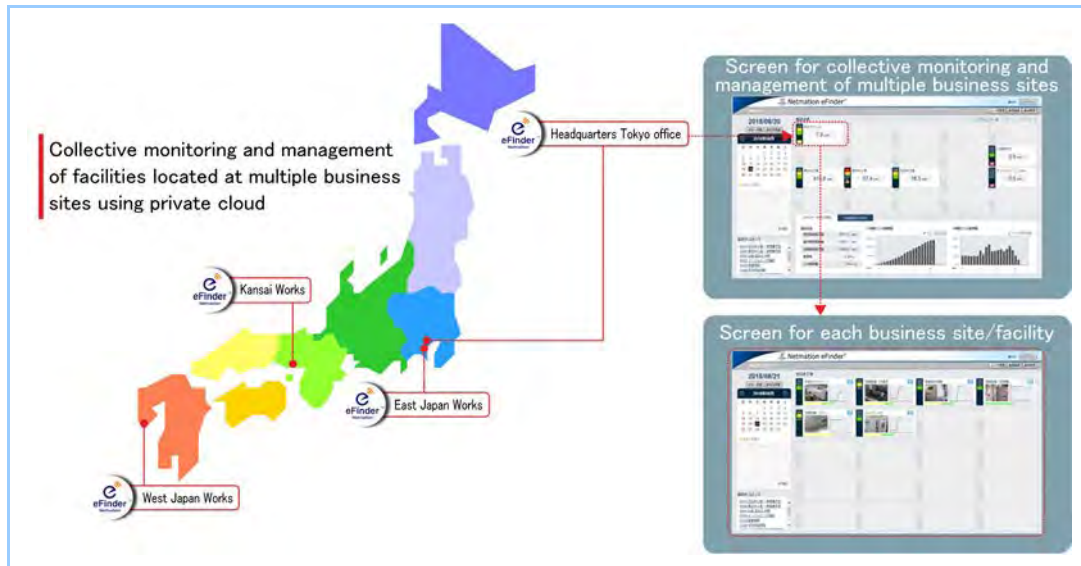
Collective monitoring and management of facilities located at multiple business sites using private cloud

eFinder
Headquarters Tokyo office

eFinder
Kansai Works

eFinder
East Japan Works

eFinder
West Japan Works

Screen for collective monitoring and management of multiple business sites

Netmation eFinder

2018/08/20

Screen for each business site/facility

Netmation eFinder

2018/08/21